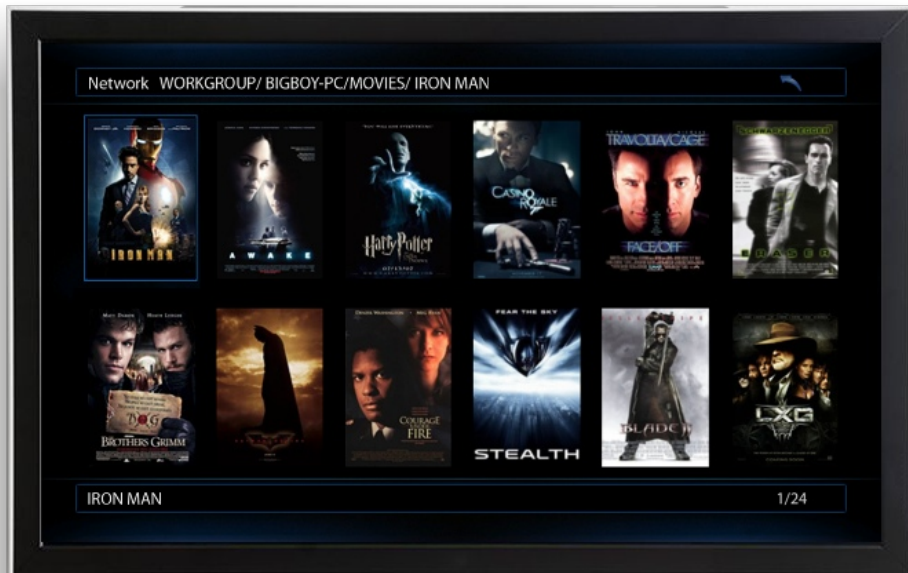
Network WORKGROUP/ BIGBOY-PC/MOVIES/ IRON MAN

IRON MAN

AWAKE

Harry Potter

CASINO ROYALE

TRAVOLTA CAGE

FACE/OFF

SCHWARZENEGGER

ERASER

BROTHERS GRIMM

COURAGE UNDER FIRE

FEAR THE SKY

STEALTH

BLADE II

LXG

IRON MAN

1/24